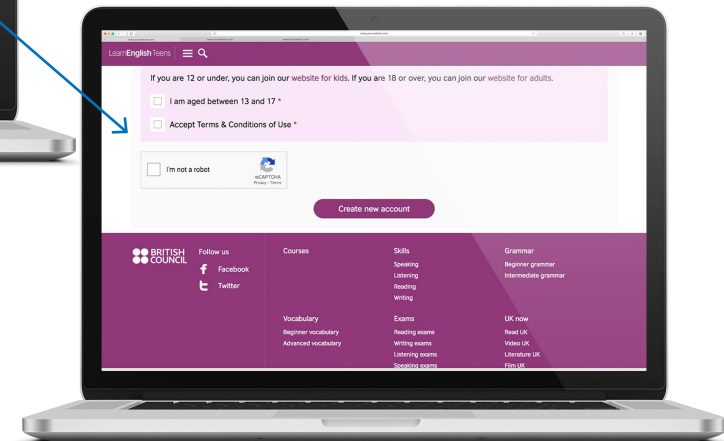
LearnEnglish Teens

If you are 12 or under, you can join our website for kids. If you are 18 or over, you can join our website for adults.

I am aged between 13 and 17 *

Accept Terms & Conditions of Use *

I'm not a robot

reCAPTCHA
Privacy - Terms

Create new account

BRITISH COUNCIL

Follow us
Facebook
Twitter

Courses

Skills
Speaking
Listening
Reading
Writing

Grammar
Beginner grammar
Intermediate grammar

Vocabulary
Beginner vocabulary
Advanced vocabulary

Exams
Reading exams
Writing exams
Listening exams
Speaking exams

UK now
Read UK
Video UK
Literature UK
Film UK